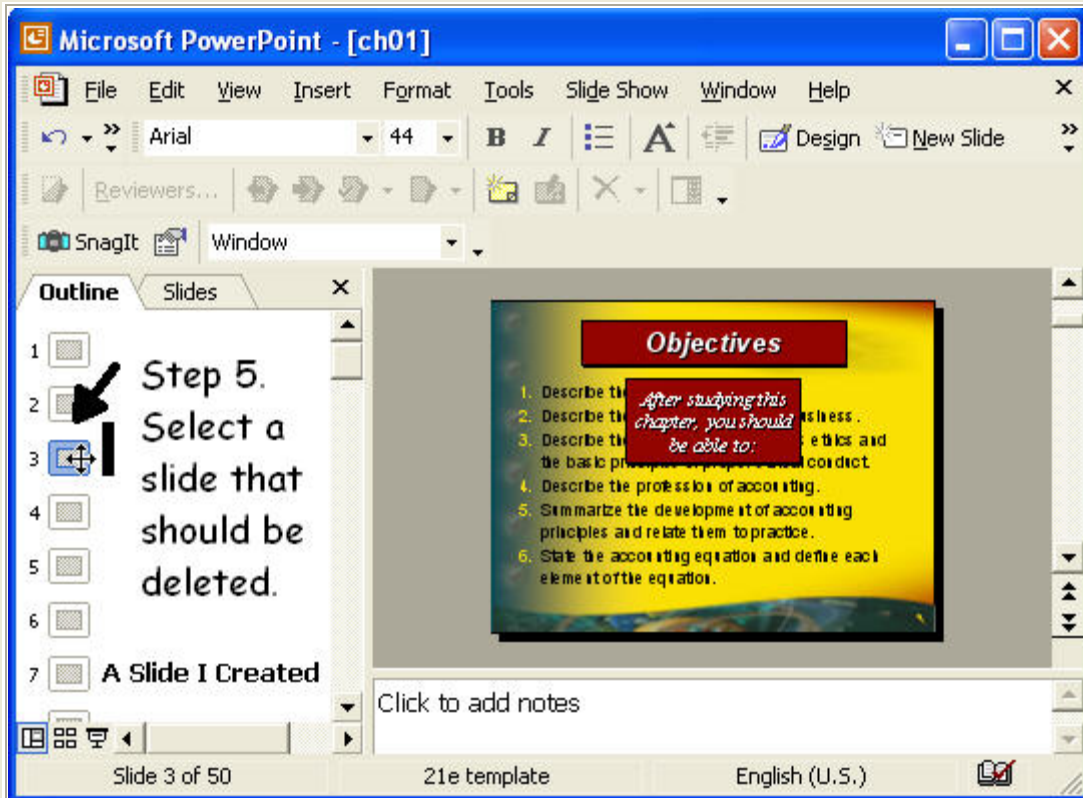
Microsoft PowerPoint - [ch01]

File Edit View Insert Format Tools Slide Show Window Help

Arial 44 B I Design New Slide

Reviewers...

SnagIt Window

Outline Slides

1
2
3
4
5
6
7 A Slide I Created

Step 5. Select a slide that should be deleted.

Objectives

1. Describe th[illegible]
2. Describe th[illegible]usiness.
3. Describe th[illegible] ethics and the basic princ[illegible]conduct.
4. Describe the profession of accounting.
5. Summarize the development of accounting principles and relate them to practice.
6. State the accounting equation and define each element of the equation.

After studying this chapter, you should be able to:

Click to add notes

Slide 3 of 50 21e template English (U.S.)